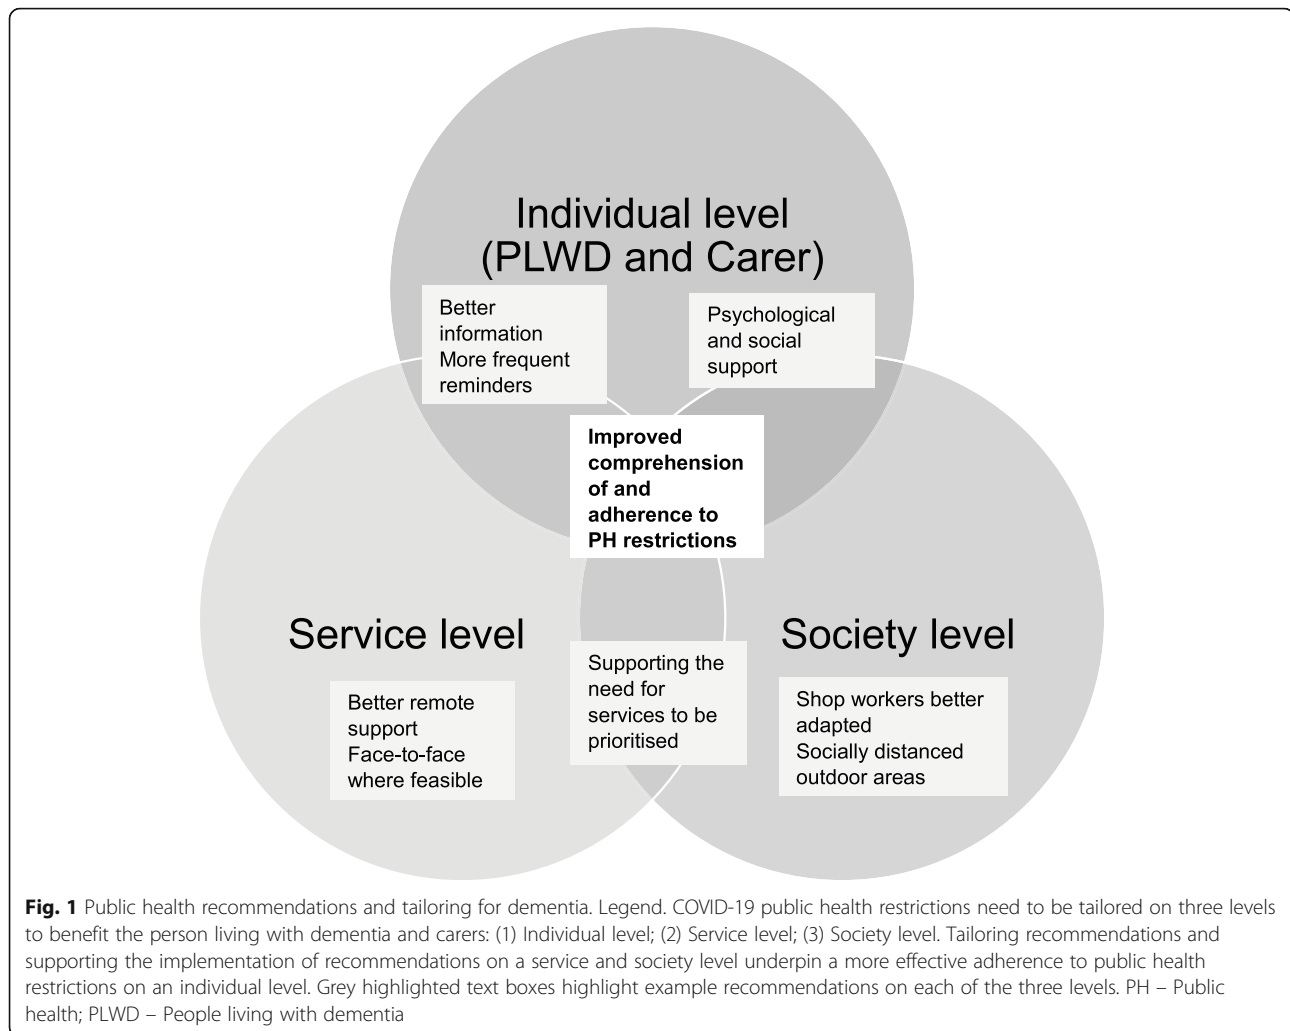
Individual level
(PLWD and Carer)

Better information
More frequent reminders

Psychological and social support

**Improved comprehension of and adherence to PH restrictions**

Service level

Society level

Supporting the need for services to be prioritised

Better remote support
Face-to-face where feasible

Shop workers better adapted
Socially distanced outdoor areas

**Fig. 1** Public health recommendations and tailoring for dementia. Legend. COVID-19 public health restrictions need to be tailored on three levels to benefit the person living with dementia and carers: (1) Individual level; (2) Service level; (3) Society level. Tailoring recommendations and supporting the implementation of recommendations on a service and society level underpin a more effective adherence to public health restrictions on an individual level. Grey highlighted text boxes highlight example recommendations on each of the three levels. PH – Public health; PLWD – People living with dementia